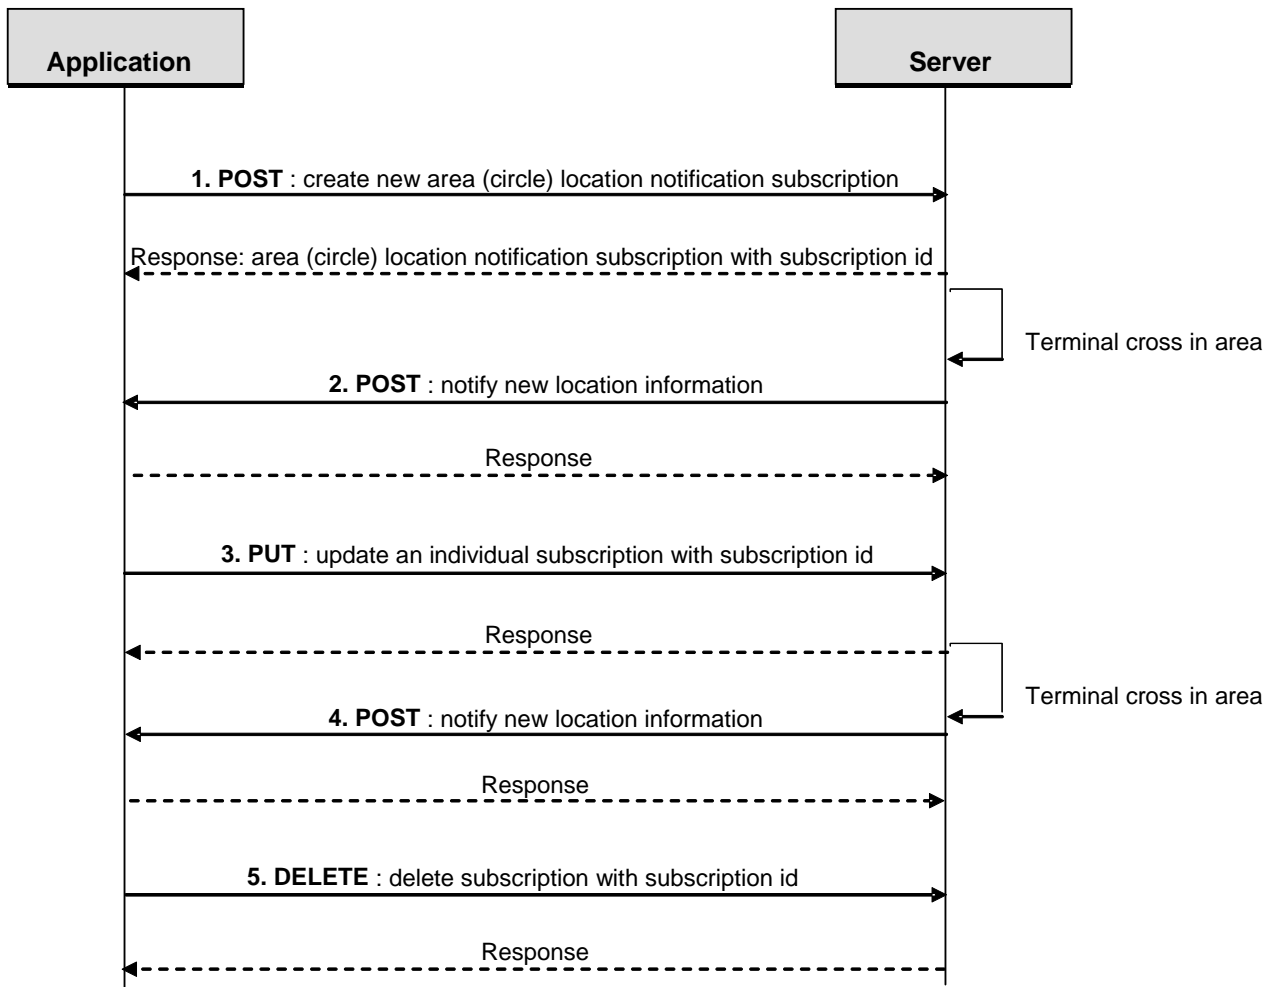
Application

Server

**1. POST** : create new area (circle) location notification subscription

Response: area (circle) location notification subscription with subscription id

Terminal cross in area

**2. POST** : notify new location information

Response

**3. PUT** : update an individual subscription with subscription id

Response

Terminal cross in area

**4. POST** : notify new location information

Response

**5. DELETE** : delete subscription with subscription id

Response